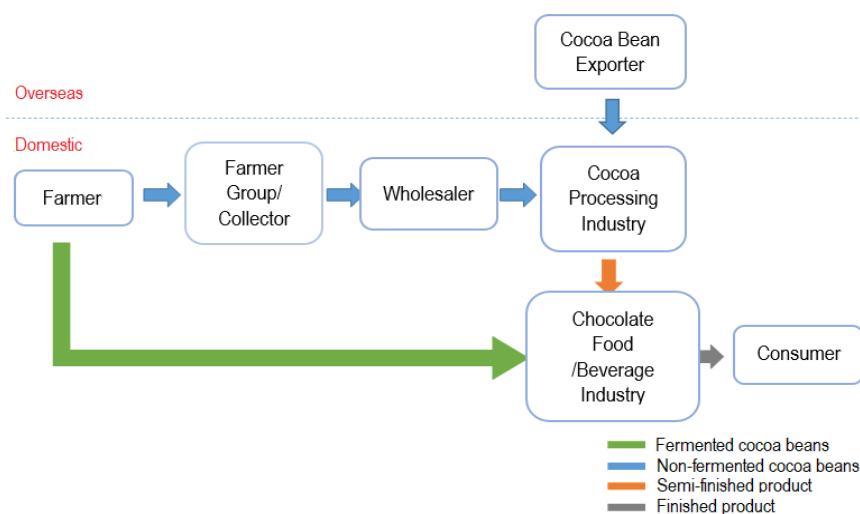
Cocoa Bean Exporter

Overseas

Domestic

Farmer

Farmer Group/ Collector

Wholesaler

Cocoa Processing Industry

Chocolate Food /Beverage Industry

Consumer

Fermented cocoa beans
Non-fermented cocoa beans
Semi-finished product
Finished product